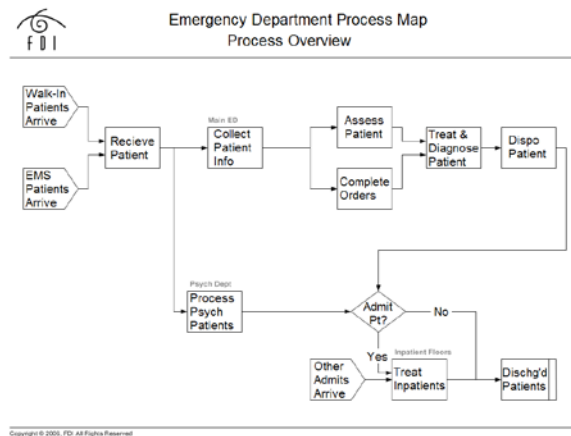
FDI

Emergency Department Process Map
Process Overview

Walk-In Patients Arrive

EMS Patients Arrive

Recieve Patient

Main ED

Collect Patient Info

Assess Patient

Complete Orders

Treat & Diagnose Patient

Dispo Patient

Psych Dept

Process Psych Patients

Admit Pt?

No

Yes

Inpatient Floors

Other Admits Arrive

Treat Inpatients

Dischg'd Patients

Copyright © 2005, FDI All Rights Reserved